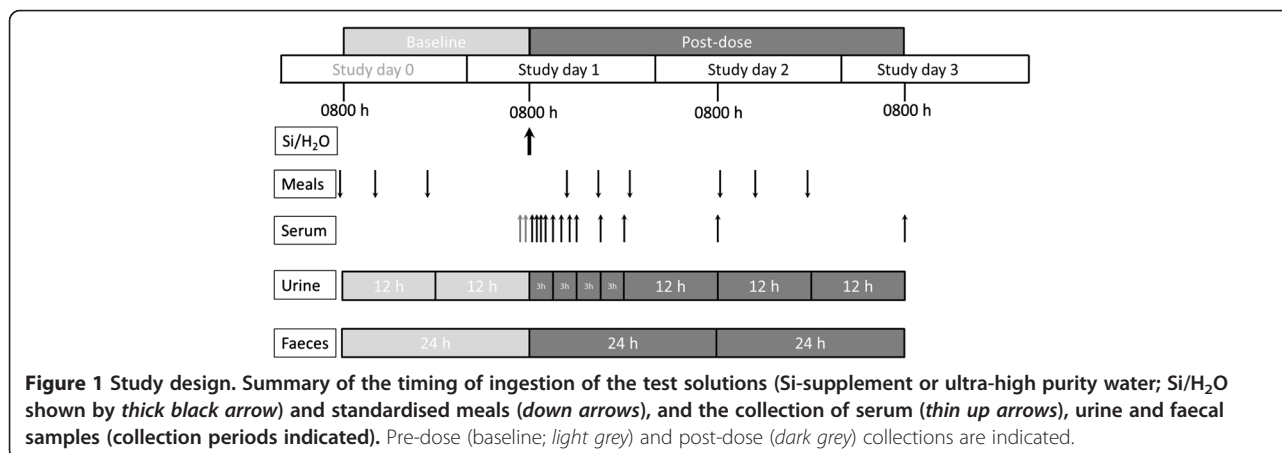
Baseline

Post-dose

Study day 0

Study day 1

Study day 2

Study day 3

0800 h

0800 h

0800 h

0800 h

Si/H$_2$O

Meals

Serum

Urine

12 h

12 h

3h

3h

3h

3h

12 h

12 h

12 h

Faeces

24 h

24 h

24 h

**Figure 1 Study design. Summary of the timing of ingestion of the test solutions (Si-supplement or ultra-high purity water; Si/H$_2$O shown by *thick black arrow*) and standardised meals (*down arrows*), and the collection of serum (*thin up arrows*), urine and faecal samples (collection periods indicated).** Pre-dose (baseline; *light grey*) and post-dose (*dark grey*) collections are indicated.